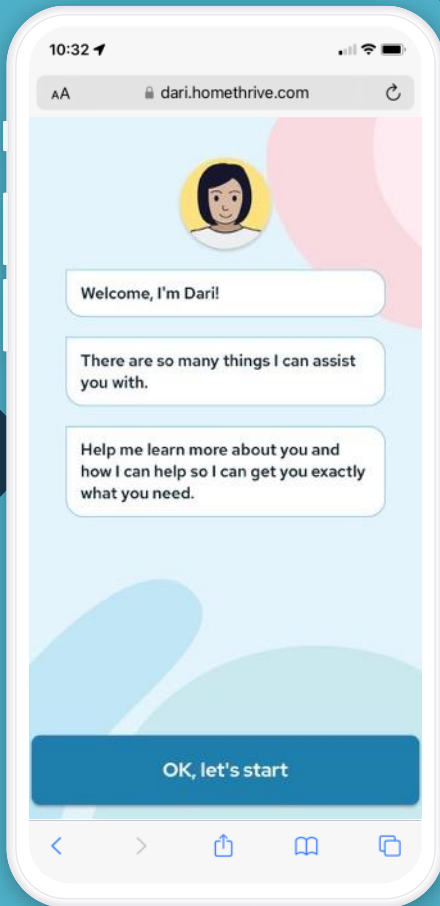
10:32

AA dari.homethrive.com

Welcome, I'm Dari!

There are so many things I can assist you with.

Help me learn more about you and how I can help so I can get you exactly what you need.

OK, let's start